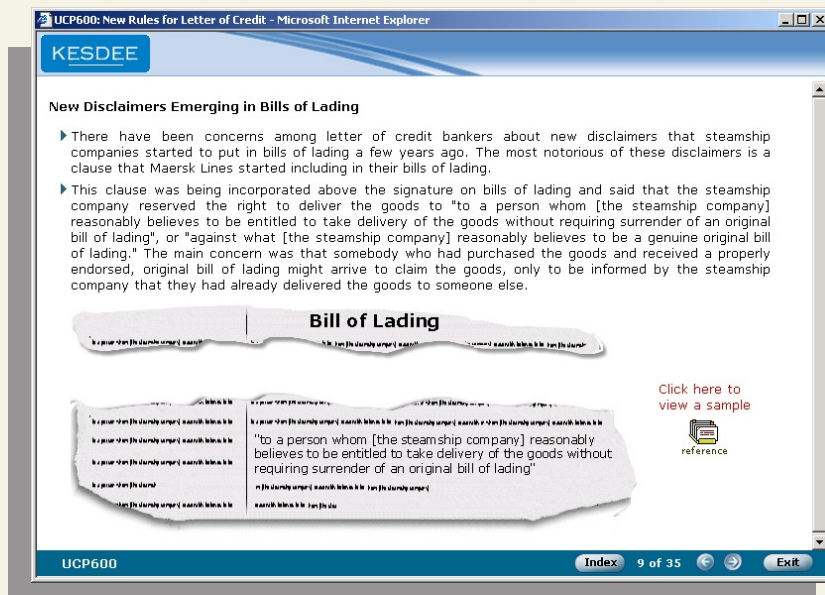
UCP600: New Rules for Letter of Credit - Microsoft Internet Explorer

KESDEE

New Disclaimers Emerging in Bills of Lading

There have been concerns among letter of credit bankers about new disclaimers that steamship companies started to put in bills of lading a few years ago. The most notorious of these disclaimers is a clause that Maersk Lines started including in their bills of lading.

This clause was being incorporated above the signature on bills of lading and said that the steamship company reserved the right to deliver the goods to "to a person whom [the steamship company] reasonably believes to be entitled to take delivery of the goods without requiring surrender of an original bill of lading", or "against what [the steamship company] reasonably believes to be a genuine original bill of lading." The main concern was that somebody who had purchased the goods and received a properly endorsed, original bill of lading might arrive to claim the goods, only to be informed by the steamship company that they had already delivered the goods to someone else.

Bill of Lading

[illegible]

"to a person whom [the steamship company] reasonably believes to be entitled to take delivery of the goods without requiring surrender of an original bill of lading"

Click here to view a sample

reference

UCP600

Index 9 of 35

Exit